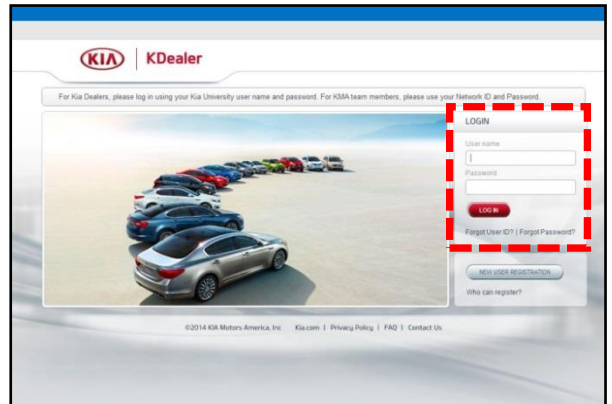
KIA | KDealer

For Kia Dealers, please log in using your Kia University user name and password. For KMA team members, please use your Network ID and Password.

LOGIN

User name

Password

LOG IN

Forgot User ID? | Forgot Password?

NEW USER REGISTRATION

Who can register?

©2014 KIA Motors America, Inc.   Kia.com | Privacy Policy | FAQ | Contact Us